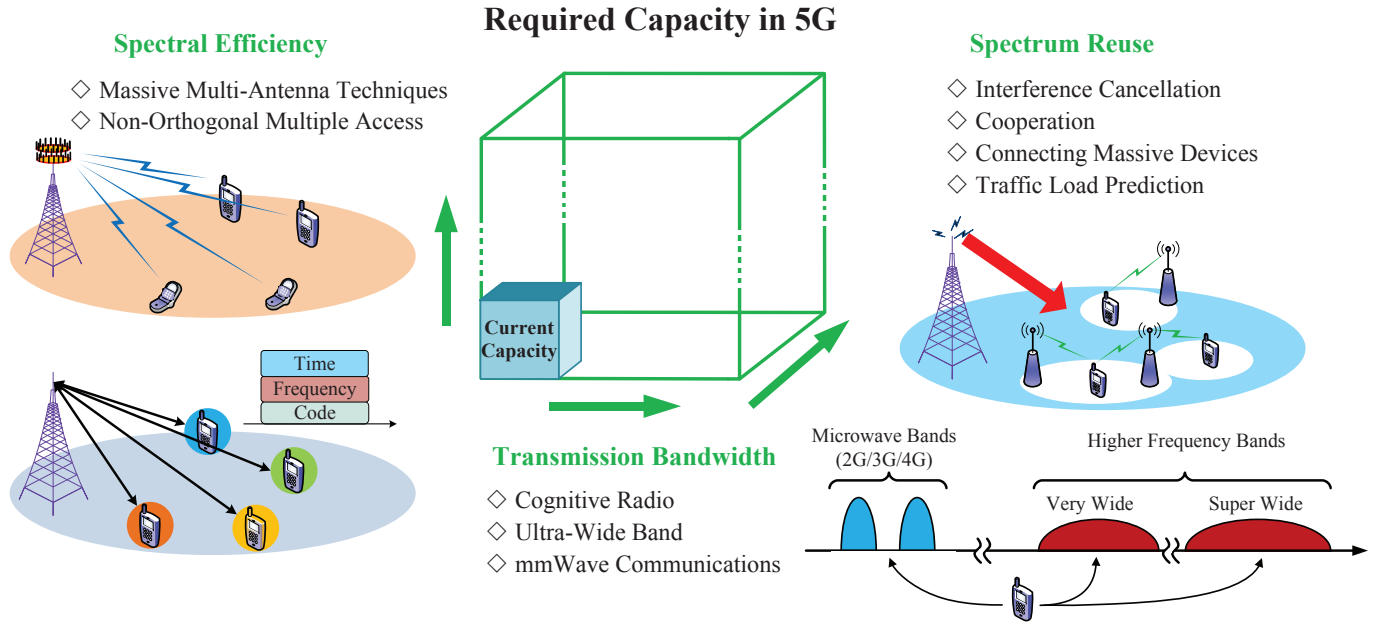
Required Capacity in 5G

Spectral Efficiency

◇ Massive Multi-Antenna Techniques
◇ Non-Orthogonal Multiple Access

Time
Frequency
Code

Current Capacity

Spectrum Reuse

◇ Interference Cancellation
◇ Cooperation
◇ Connecting Massive Devices
◇ Traffic Load Prediction

Transmission Bandwidth

◇ Cognitive Radio
◇ Ultra-Wide Band
◇ mmWave Communications

Microwave Bands (2G/3G/4G)

Higher Frequency Bands

Very Wide

Super Wide